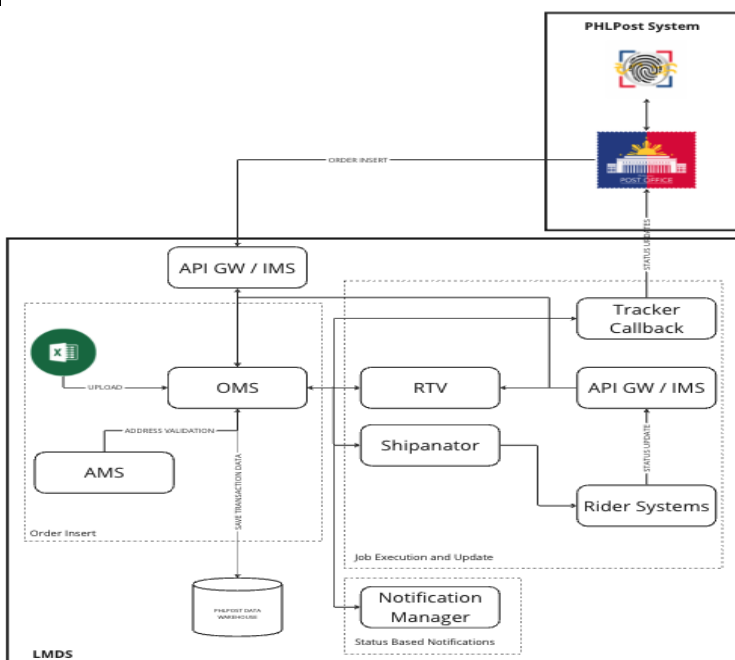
PHLPost System

POST OFFICE

ORDER INSERT

STATUS UPDATES

API GW / IMS

Tracker Callback

UPLOAD

OMS

RTV

API GW / IMS

ADDRESS VALIDATION

Shipanator

STATUS UPDATE

AMS

SAVE TRANSACTION DATA

Rider Systems

Order Insert

Job Execution and Update

PHLPOST DATA WAREHOUSE

Notification Manager

Status Based Notifications

LMDS